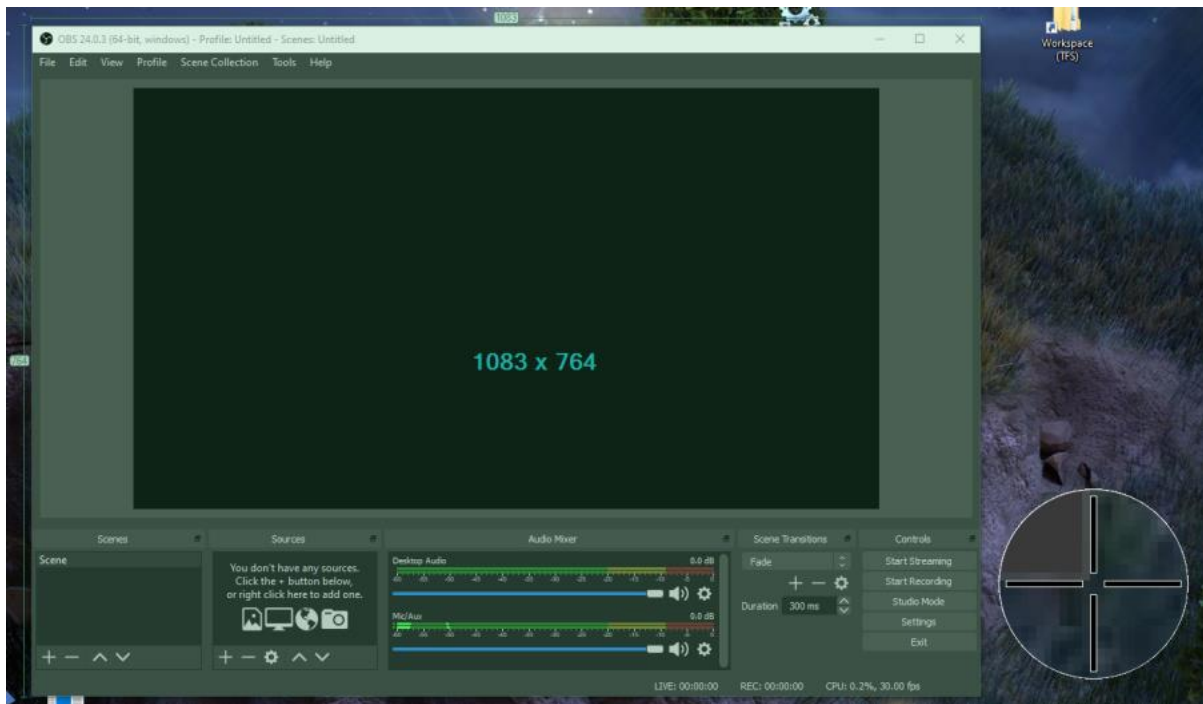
1083

OBS 24.0.3 (64-bit, windows) - Profile: Untitled - Scenes: Untitled

File Edit View Profile Scene Collection Tools Help

Workspace (TFS)

764

1083 x 764

Scenes

Scene

Sources

You don't have any sources. Click the + button below, or right click here to add one.

Audio Mixer

Desktop Audio

0.0 dB

Mic/Aux

0.0 dB

Scene Transitions

Fade

Duration 300 ms

Controls

Start Streaming

Start Recording

Studio Mode

Settings

Exit

LIVE: 00:00:00 REC: 00:00:00 CPU: 0.2%, 30.00 fps